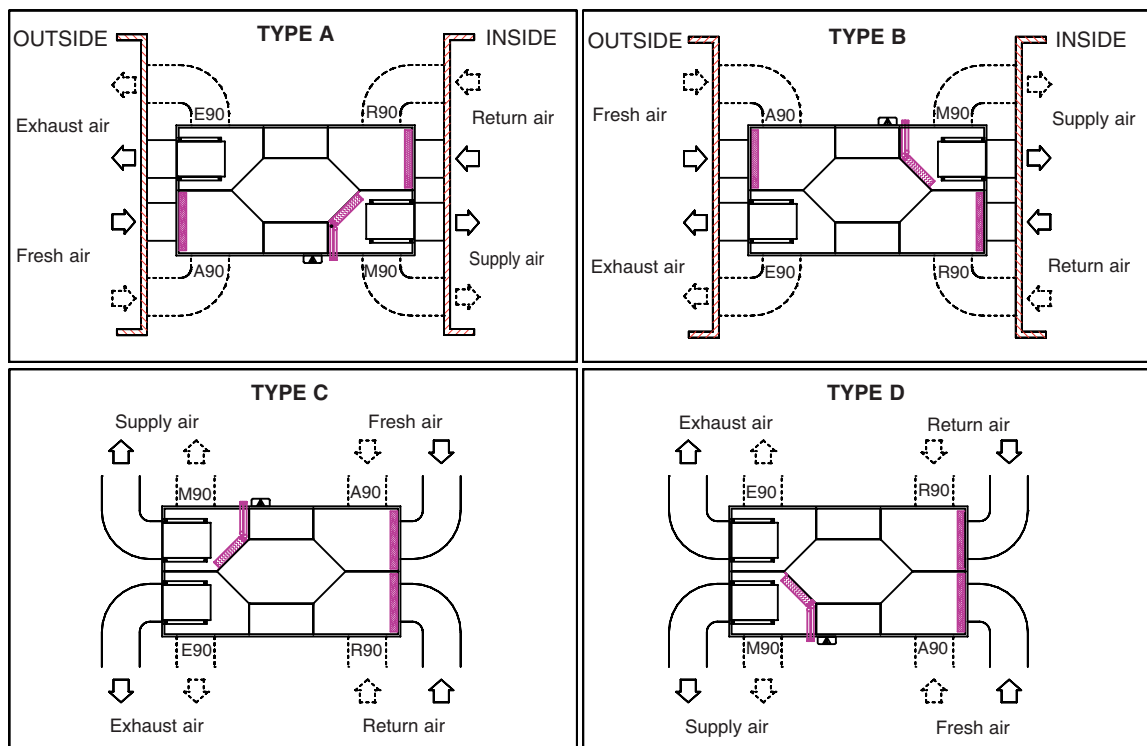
TYPE A

OUTSIDE

INSIDE

E90

R90

Exhaust air

Return air

Fresh air

Supply air

A90

M90

TYPE B

OUTSIDE

INSIDE

A90

M90

Fresh air

Supply air

Exhaust air

Return air

E90

R90

TYPE C

Supply air

Fresh air

M90

A90

E90

R90

Exhaust air

Return air

TYPE D

Exhaust air

Return air

E90

R90

M90

A90

Supply air

Fresh air